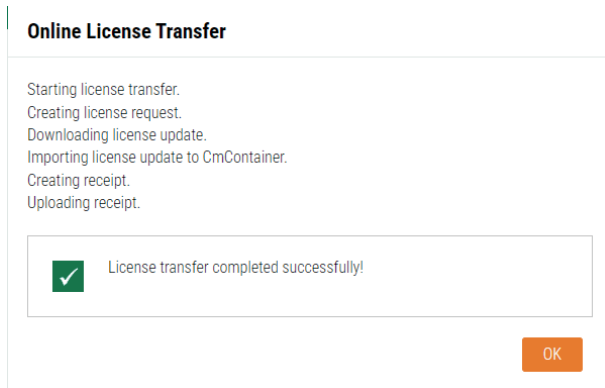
Online License Transfer

Starting license transfer.
Creating license request.
Downloading license update.
Importing license update to CmContainer.
Creating receipt.
Uploading receipt.

✓ License transfer completed successfully!

OK